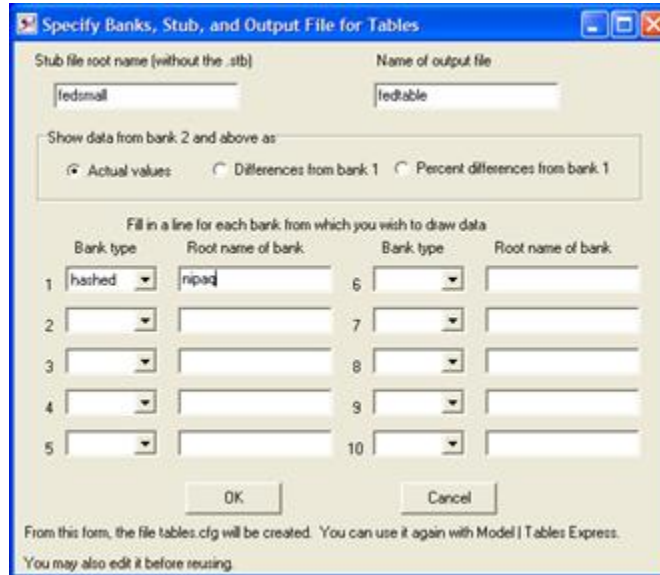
Specify Banks, Stub, and Output File for Tables

Stub file root name (without the .stb)

fedsmall

Name of output file

fedtable

Show data from bank 2 and above as

Actual values

Differences from bank 1

Percent differences from bank 1

Fill in a line for each bank from which you wish to draw data

| | Bank type | Root name of bank | | Bank type | Root name of bank |
|---|---|---|---|---|---|
| 1 | hashed | nipaq | 6 | | |
| 2 | | | 7 | | |
| 3 | | | 8 | | |
| 4 | | | 9 | | |
| 5 | | | 10 | | |

OK

Cancel

From this form, the file tables.cfg will be created. You can use it again with Model | Tables Express.

You may also edit it before reusing.